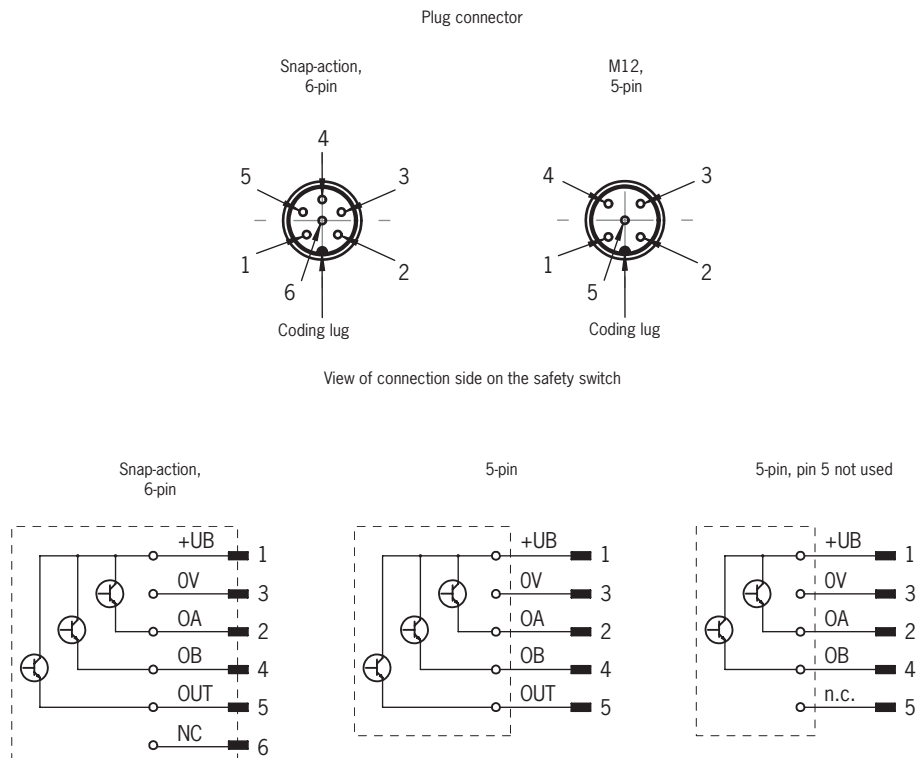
Plug connector

Snap-action, 6-pin

4
5
3
1
2
6
Coding lug

M12, 5-pin

4
3
1
2
5
Coding lug

View of connection side on the safety switch

Snap-action, 6-pin

+UB 1
0V 3
OA 2
OB 4
OUT 5
NC 6

5-pin

+UB 1
0V 3
OA 2
OB 4
OUT 5

5-pin, pin 5 not used

+UB 1
0V 3
OA 2
OB 4
n.c. 5